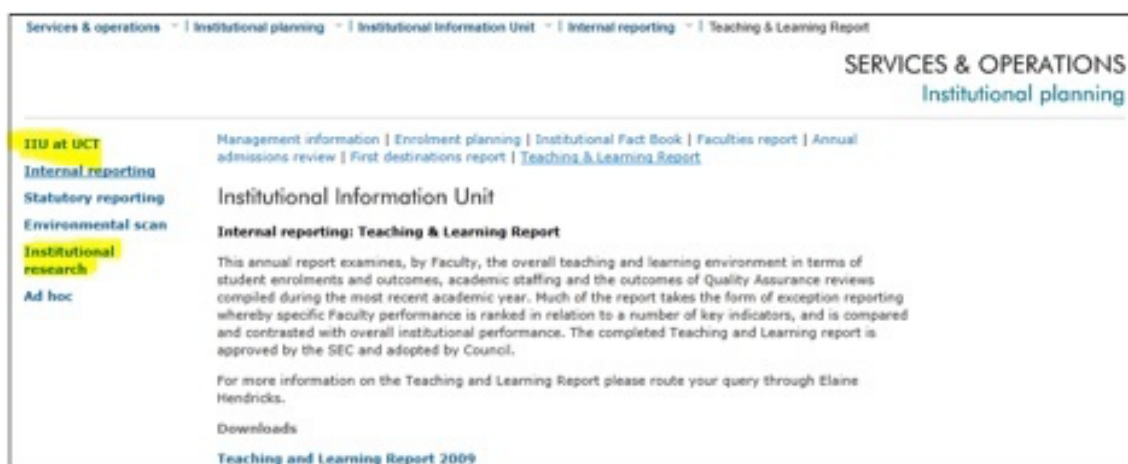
Services & operations | Institutional planning | Institutional Information Unit | Internal reporting | Teaching & Learning Report

SERVICES & OPERATIONS
Institutional planning

IIU at UCT
Internal reporting
Statutory reporting
Environmental scan
Institutional research
Ad hoc

Management information | Enrolment planning | Institutional Fact Book | Faculties report | Annual admissions review | First destinations report | Teaching & Learning Report

Institutional Information Unit

Internal reporting: Teaching & Learning Report

This annual report examines, by Faculty, the overall teaching and learning environment in terms of student enrolments and outcomes, academic staffing and the outcomes of Quality Assurance reviews compiled during the most recent academic year. Much of the report takes the form of exception reporting whereby specific Faculty performance is ranked in relation to a number of key indicators, and is compared and contrasted with overall institutional performance. The completed Teaching and Learning report is approved by the SEC and adopted by Council.

For more information on the Teaching and Learning Report please route your query through Elaine Hendricks.

Downloads

Teaching and Learning Report 2009